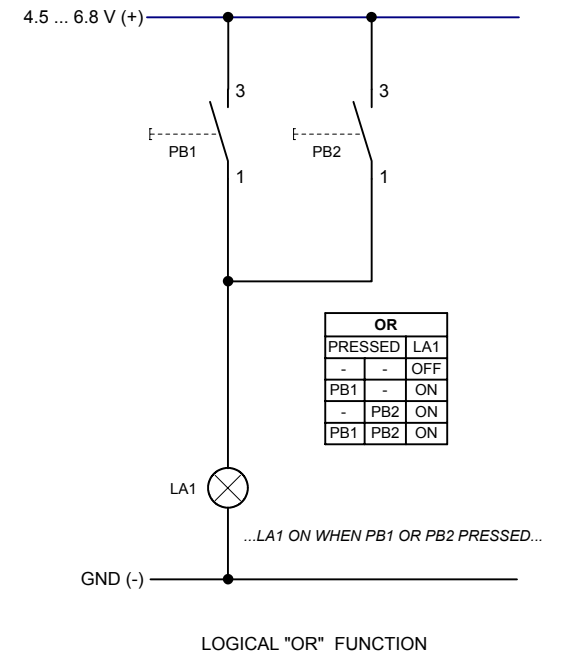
4.5 ... 6.8 V (+)

3

3

PB1

PB2

1

1

| OR | | |
|---|---|---|
| PRESSED | | LA1 |
| - | - | OFF |
| PB1 | - | ON |
| - | PB2 | ON |
| PB1 | PB2 | ON |

LA1

...LA1 ON WHEN PB1 OR PB2 PRESSED...

GND (-)

LOGICAL "OR" FUNCTION